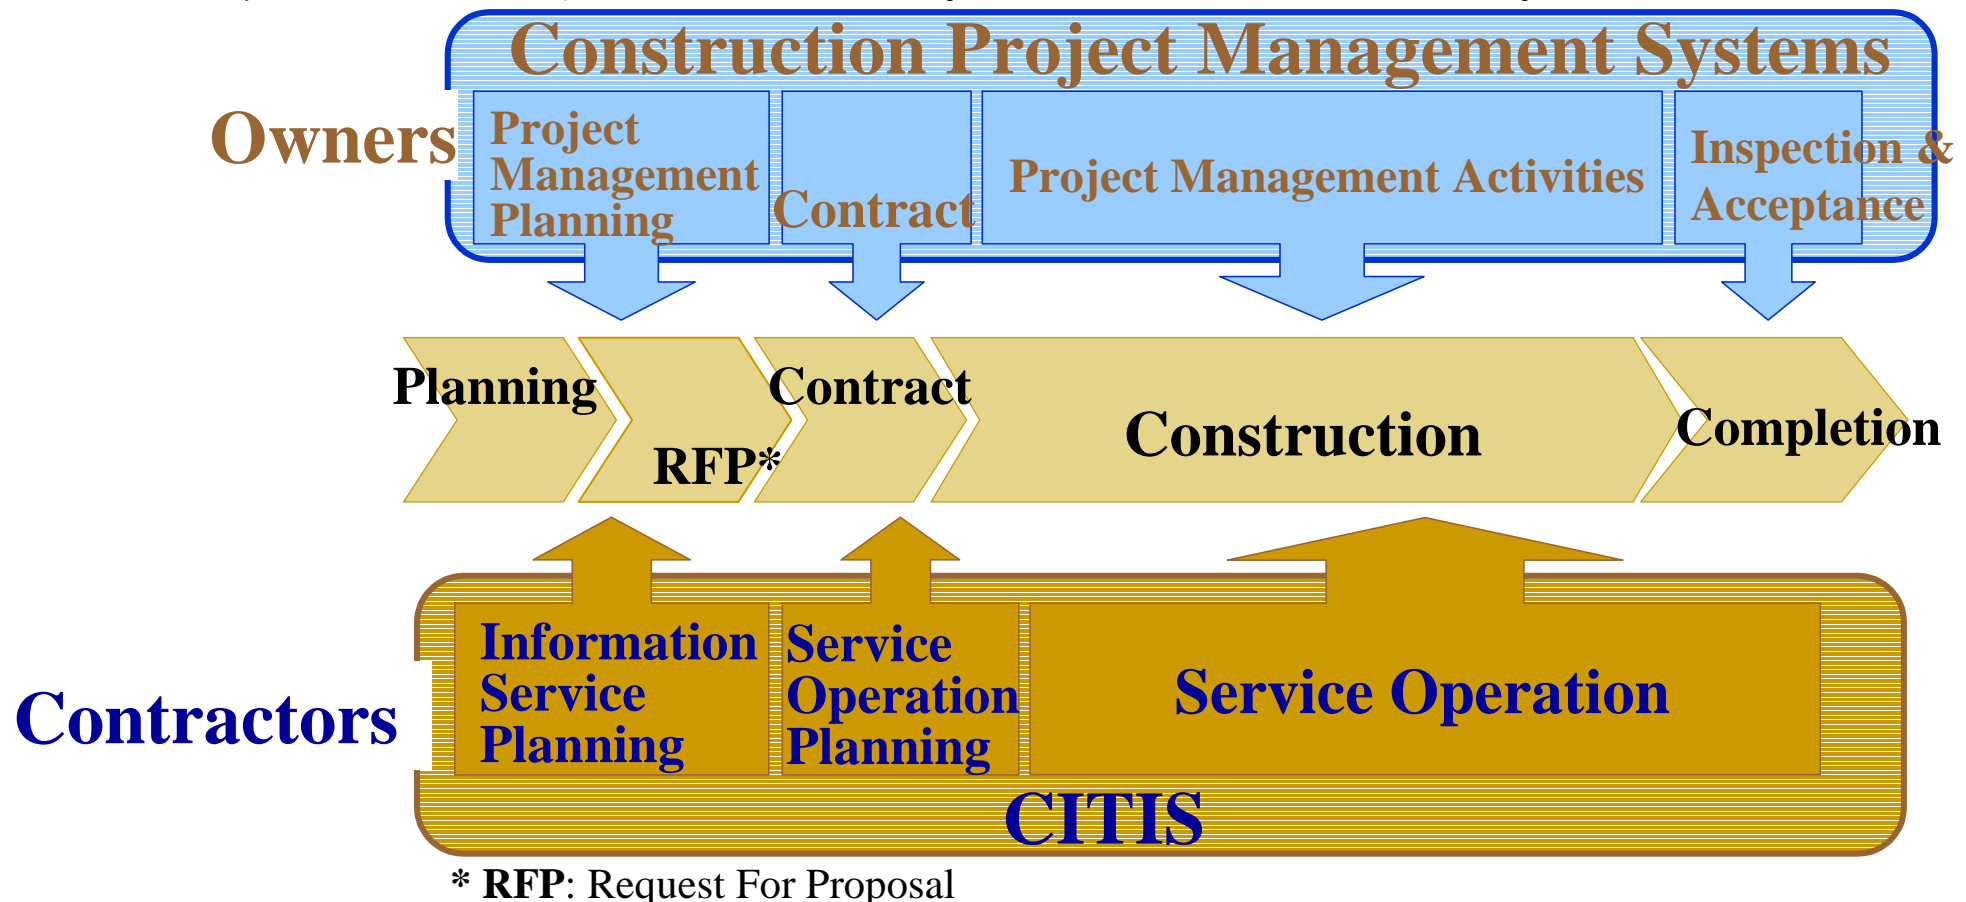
Construction Project Management Systems

Owners

Project Management Planning

Contract

Project Management Activities

Inspection & Acceptance

Planning

RFP*

Contract

Construction

Completion

Contractors

Information Service Planning

Service Operation Planning

Service Operation

CITIS

* RFP: Request For Proposal